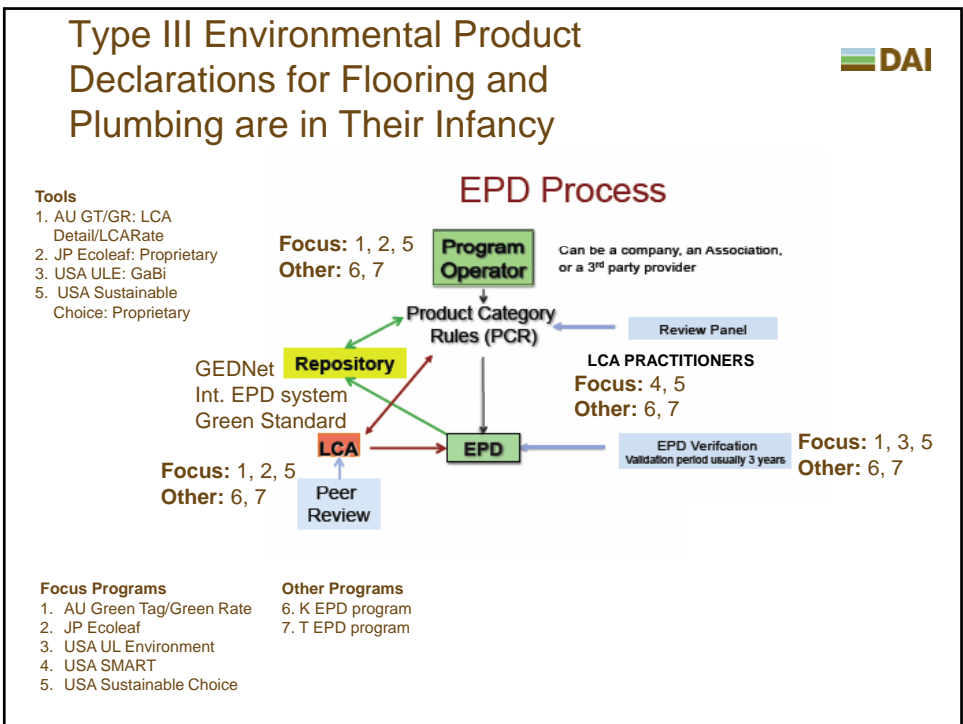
Type III Environmental Product Declarations for Flooring and Plumbing are in Their Infancy

DAI

Tools
1. AU GT/GR: LCA Detail/LCARate
2. JP Ecoleaf: Proprietary
3. USA ULE: GaBi
5. USA Sustainable Choice: Proprietary

EPD Process

Focus: 1, 2, 5
Other: 6, 7

Program Operator

Can be a company, an Association, or a 3rd party provider

Product Category Rules (PCR)

Review Panel

Repository

GEDNet
Int. EPD system
Green Standard

LCA PRACTITIONERS
Focus: 4, 5
Other: 6, 7

LCA

EPD

EPD Verifcation
Validation period usually 3 years

Focus: 1, 3, 5
Other: 6, 7

Focus: 1, 2, 5
Other: 6, 7

Peer Review

Focus Programs
1. AU Green Tag/Green Rate
2. JP Ecoleaf
3. USA UL Environment
4. USA SMART
5. USA Sustainable Choice

Other Programs
6. K EPD program
7. T EPD program